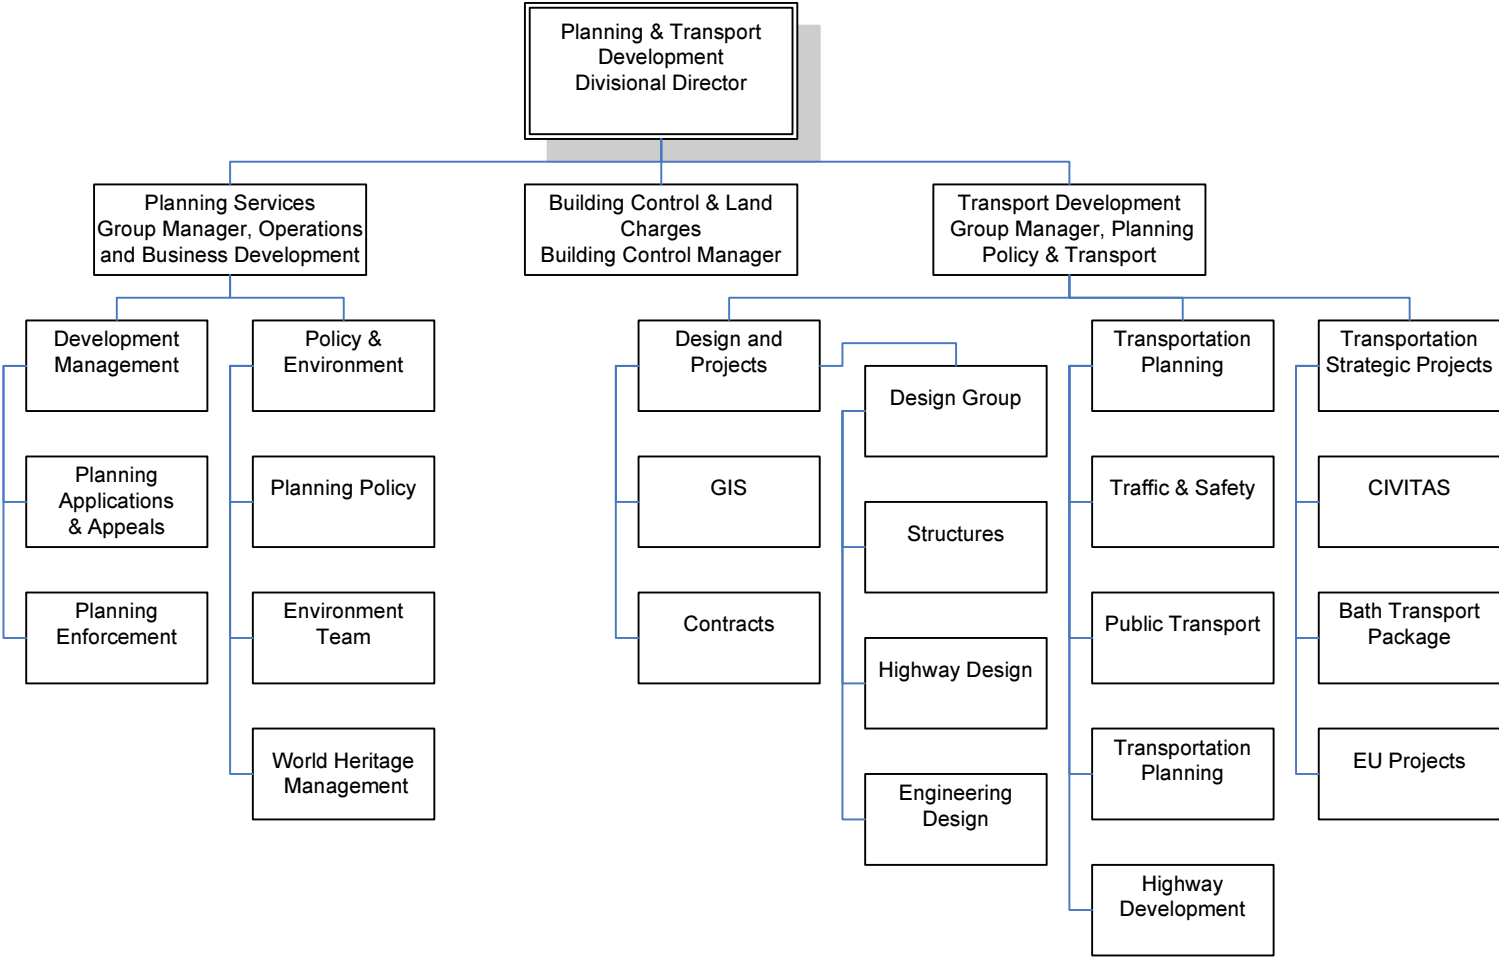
Planning & Transport Development Divisional Director

Planning Services Group Manager, Operations and Business Development

Building Control & Land Charges Building Control Manager

Transport Development Group Manager, Planning Policy & Transport

Development Management

Planning Applications & Appeals

Planning Enforcement

Policy & Environment

Planning Policy

Environment Team

World Heritage Management

Design and Projects

GIS

Contracts

Design Group

Structures

Highway Design

Engineering Design

Transportation Planning

Traffic & Safety

Public Transport

Transportation Planning

Highway Development

Transportation Strategic Projects

CIVITAS

Bath Transport Package

EU Projects